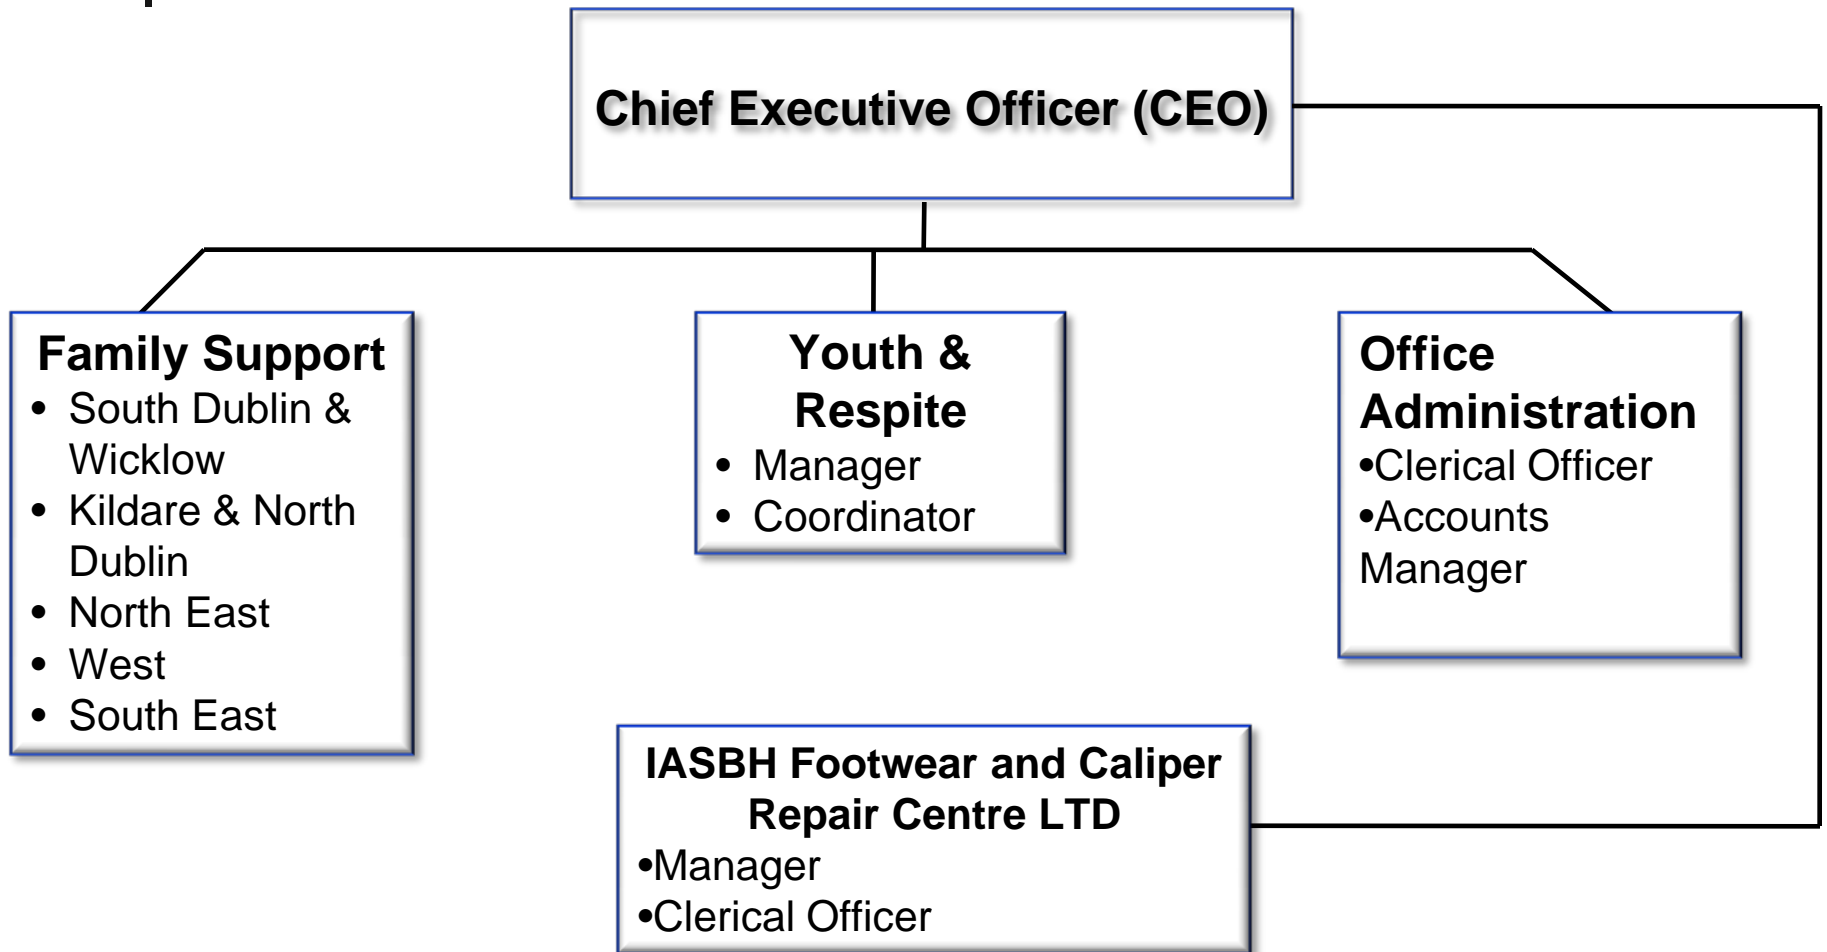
Chief Executive Officer (CEO)

Family Support
• South Dublin & Wicklow
• Kildare & North Dublin
• North East
• West
• South East

Youth & Respite
• Manager
• Coordinator

Office Administration
•Clerical Officer
•Accounts Manager

IASBH Footwear and Caliper Repair Centre LTD
•Manager
•Clerical Officer